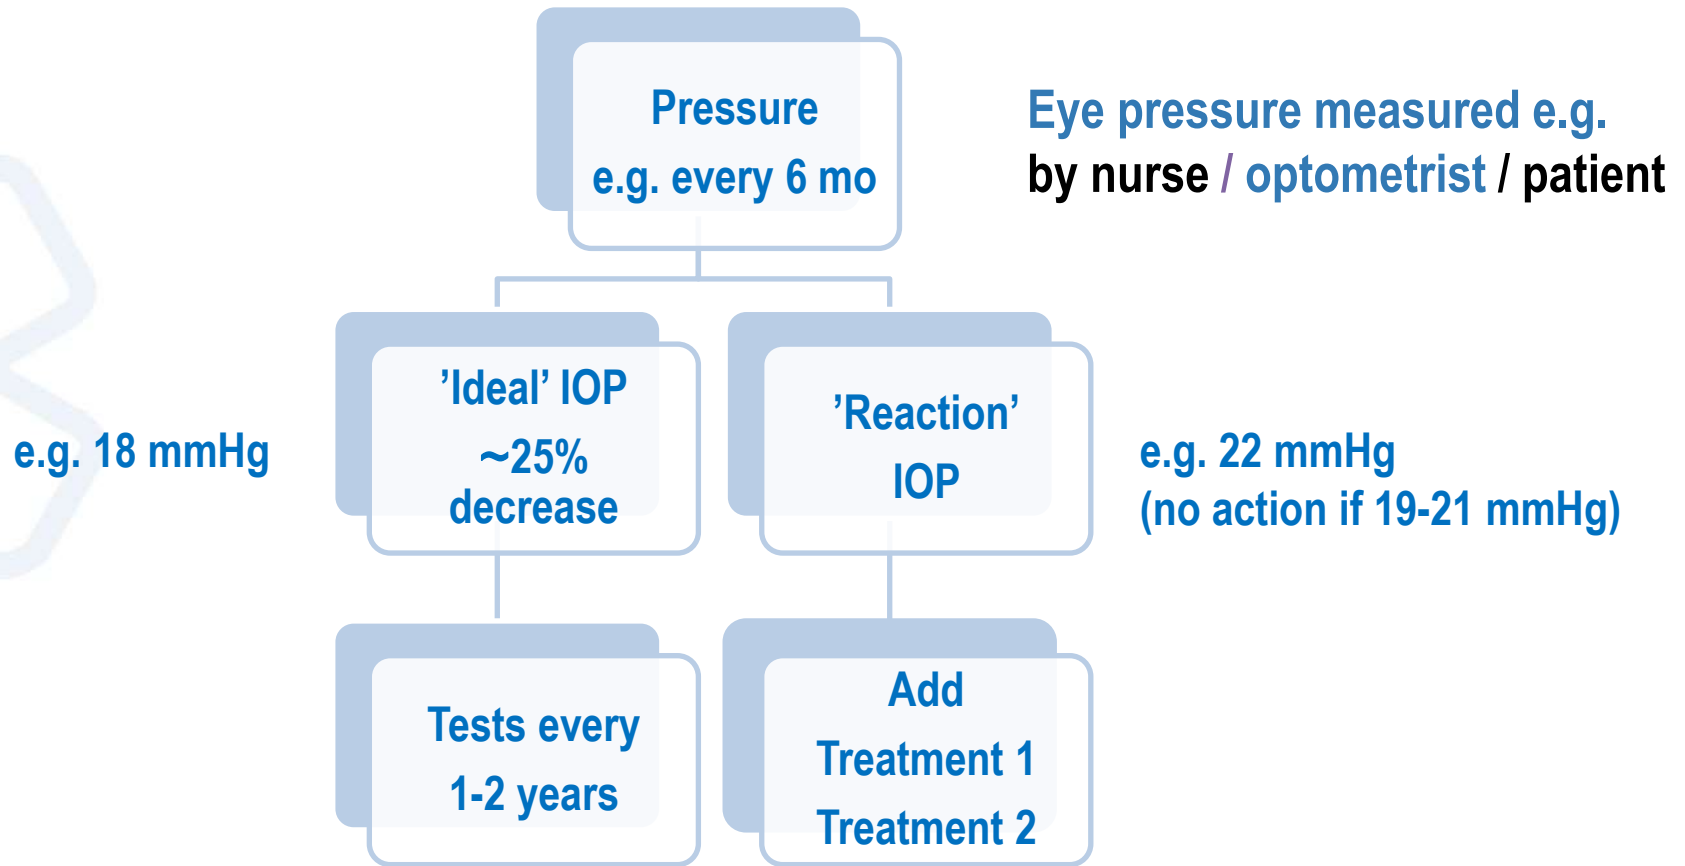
Pressure
e.g. every 6 mo

Eye pressure measured e.g. by nurse / optometrist / patient

e.g. 18 mmHg

’Ideal’ IOP
~25% decrease

’Reaction’ IOP

e.g. 22 mmHg
(no action if 19-21 mmHg)

Tests every 1-2 years

Add
Treatment 1
Treatment 2